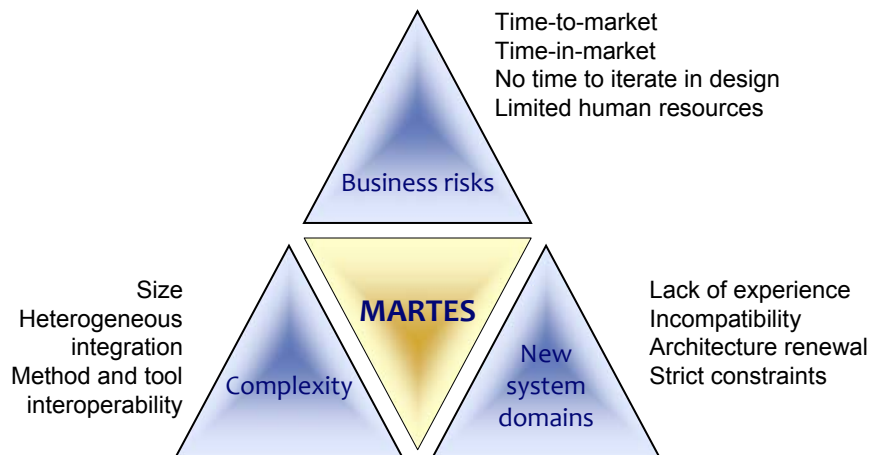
Time-to-market
Time-in-market
No time to iterate in design
Limited human resources

Business risks

Size
Heterogeneous integration
Method and tool interoperability

Complexity

MARTES

New system domains

Lack of experience
Incompatibility
Architecture renewal
Strict constraints